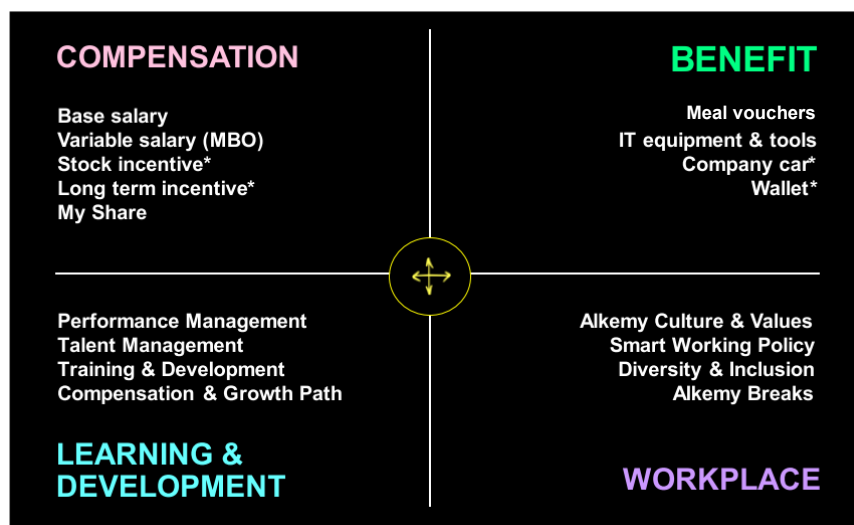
COMPENSATION

Base salary
Variable salary (MBO)
Stock incentive*
Long term incentive*
My Share

BENEFIT

Meal vouchers
IT equipment & tools
Company car*
Wallet*

Performance Management
Talent Management
Training & Development
Compensation & Growth Path

LEARNING & DEVELOPMENT

Alkemy Culture & Values
Smart Working Policy
Diversity & Inclusion
Alkemy Breaks

WORKPLACE